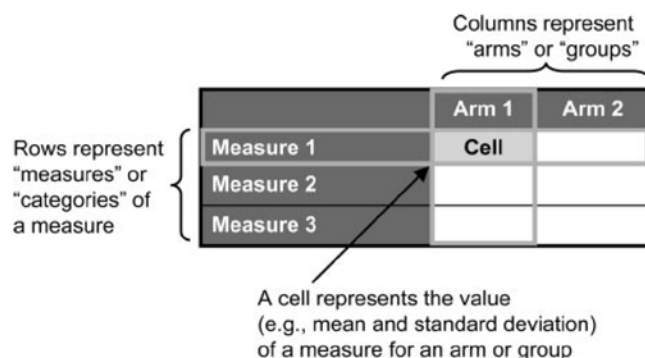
Columns represent "arms" or "groups"

Rows represent "measures" or "categories" of a measure

|  | Arm 1 | Arm 2 |
|---|---|---|
| Measure 1 | Cell |  |
| Measure 2 |  |  |
| Measure 3 |  |  |

A cell represents the value (e.g., mean and standard deviation) of a measure for an arm or group